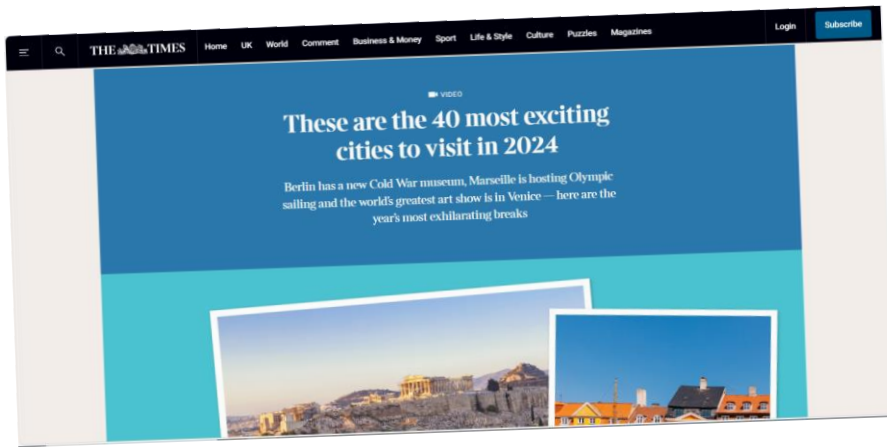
THE TIMES Home UK World Comment Business & Money Sport Life & Style Culture Puzzles Magazines Login Subscribe

VIDEO

These are the 40 most exciting cities to visit in 2024

Berlin has a new Cold War museum, Marseille is hosting Olympic sailing and the world's greatest art show is in Venice — here are the year's most exhilarating breaks